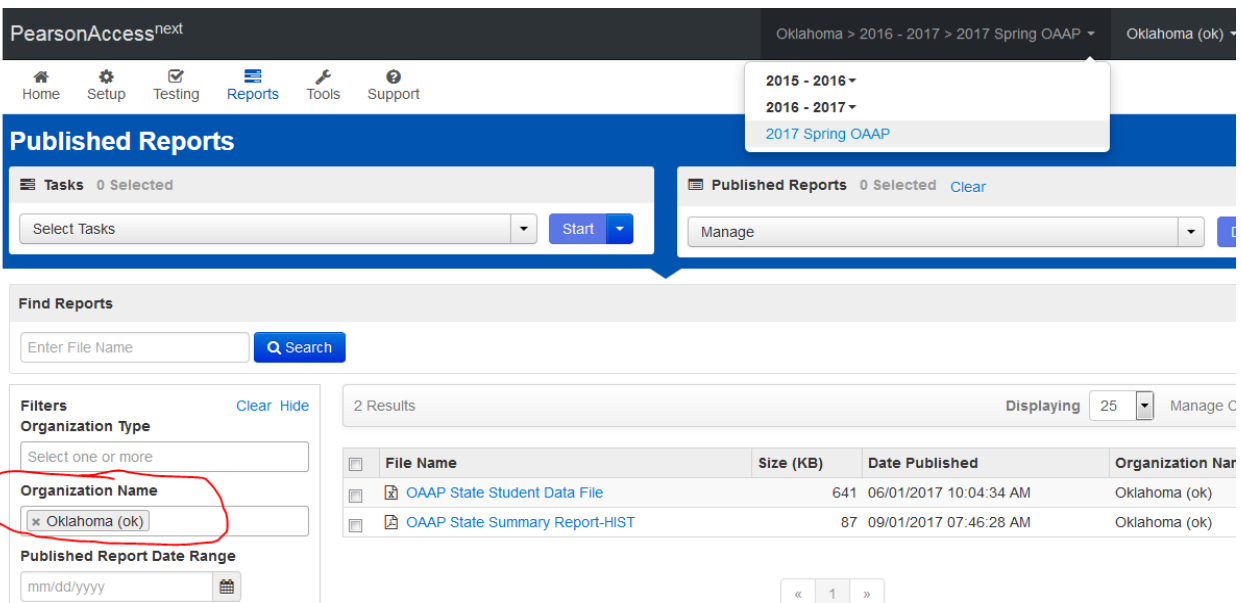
PearsonAccess$^{next}$

Oklahoma > 2016 - 2017 > 2017 Spring OAAP ▾

Oklahoma (ok)

Home Setup Testing Reports Tools Support

2015 - 2016 ▾
2016 - 2017 ▾
2017 Spring OAAP

Published Reports

Tasks 0 Selected

Select Tasks

Start

Published Reports 0 Selected Clear

Manage

Find Reports

Enter File Name

Search

Filters

Clear Hide

Organization Type

Select one or more

Organization Name

× Oklahoma (ok)

Published Report Date Range

mm/dd/yyyy

2 Results

Displaying 25

Manage C

| | File Name | Size (KB) | Date Published | Organization Nar |
|---|---|---|---|---|
| | OAAP State Student Data File | 641 | 06/01/2017 10:04:34 AM | Oklahoma (ok) |
| | OAAP State Summary Report-HIST | 87 | 09/01/2017 07:46:28 AM | Oklahoma (ok) |

« 1 »